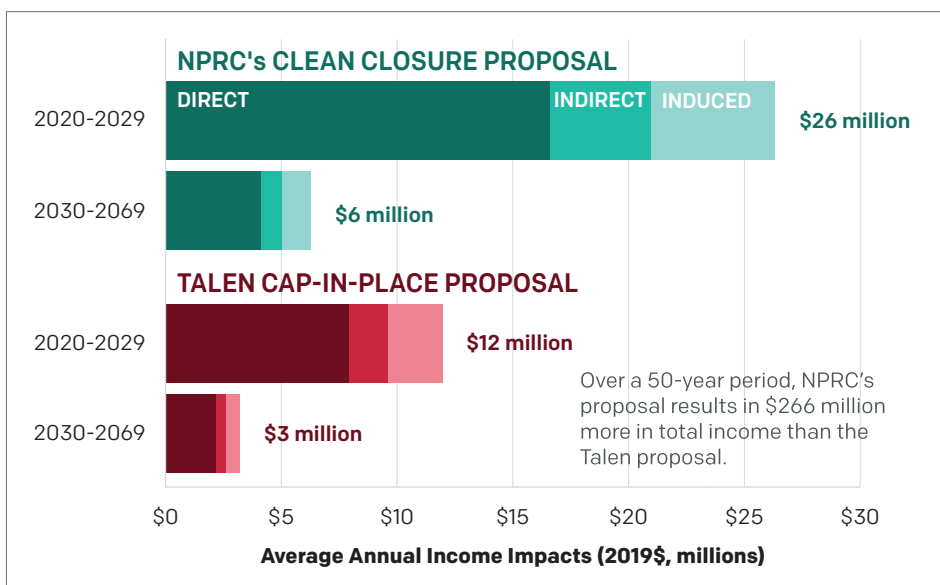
NPRC's CLEAN CLOSURE PROPOSAL

2020-2029

DIRECT

INDIRECT

INDUCED

$26 million

2030-2069

$6 million

TALEN CAP-IN-PLACE PROPOSAL

2020-2029

$12 million

2030-2069

$3 million

Over a 50-year period, NPRC's proposal results in $266 million more in total income than the Talen proposal.

$0 $5 $10 $15 $20 $25 $30

Average Annual Income Impacts (2019$, millions)